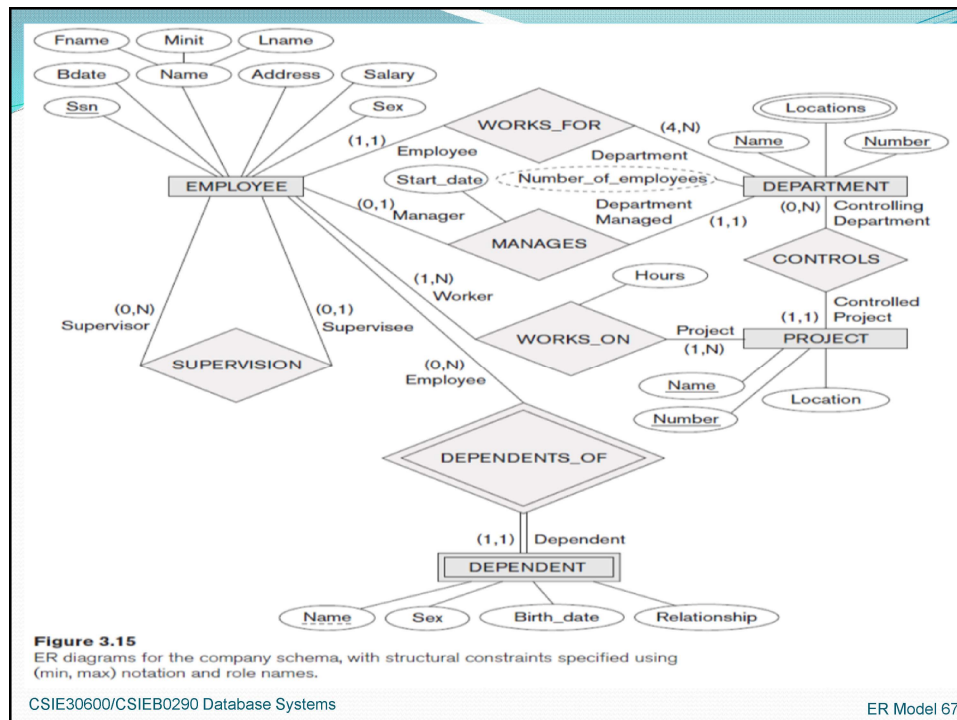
Fname
Minit
Lname
Bdate
Name
Address
Salary
Ssn
Sex
Locations
WORKS_FOR
(1,1)
(4,N)
Name
Number
Employee
Department
Start_date
Number_of_employees
EMPLOYEE
DEPARTMENT
(0,1)
Manager
Department Managed
(1,1)
(0,N)
Controlling Department
MANAGES
CONTROLS
(1,N)
Worker
Hours
(0,N)
Supervisor
(0,1)
Supervisee
Controlled Project
(1,1)
WORKS_ON
Project
PROJECT
(1,N)
SUPERVISION
(0,N)
Employee
Name
Number
Location
DEPENDENTS_OF
(1,1)
Dependent
DEPENDENT
Name
Sex
Birth_date
Relationship

**Figure 3.15**
ER diagrams for the company schema, with structural constraints specified using (min, max) notation and role names.

CSIE30600/CSIEB0290 Database Systems
ER Model 67